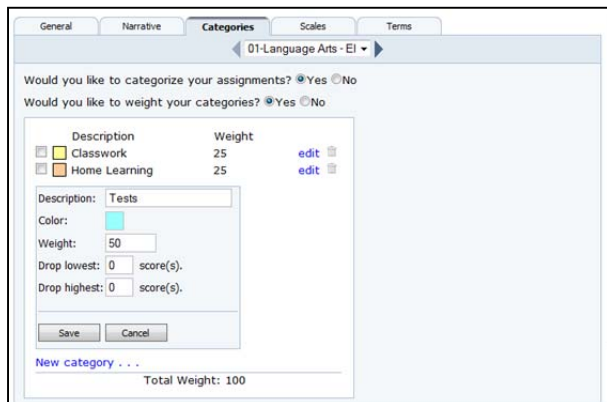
General | Narrative | Categories | Scales | Terms

01-Language Arts - El

Would you like to categorize your assignments? Yes No

Would you like to weight your categories? Yes No

| Description | Weight | |
|---|---|---|
| Classwork | 25 | edit |
| Home Learning | 25 | edit |

Description: Tests

Color:

Weight: 50

Drop lowest: 0 score(s).

Drop highest: 0 score(s).

Save Cancel

New category . . .

Total Weight: 100